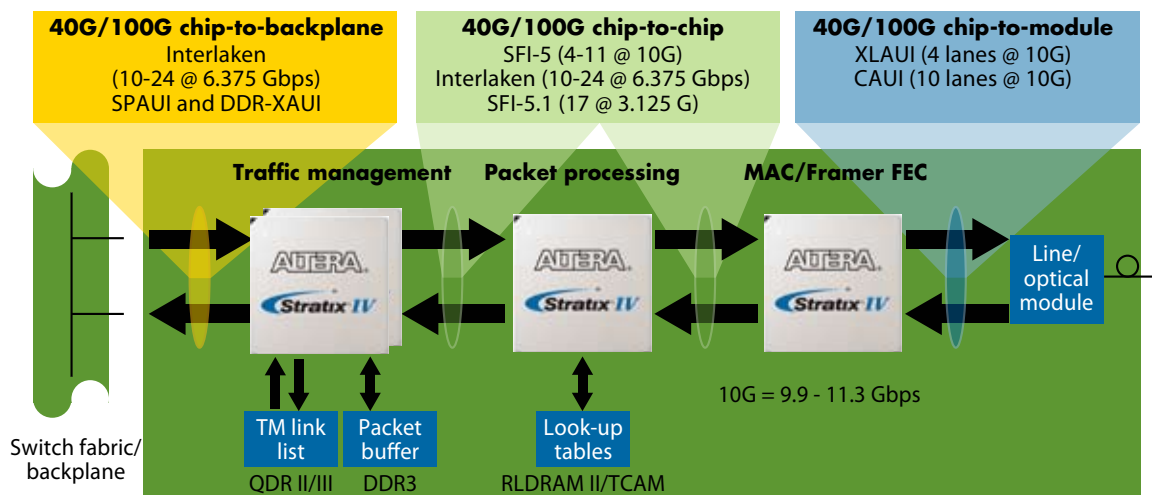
40G/100G chip-to-backplane
Interlaken
(10-24 @ 6.375 Gbps)
SPAUI and DDR-XAUI

40G/100G chip-to-chip
SFI-5 (4-11 @ 10G)
Interlaken (10-24 @ 6.375 Gbps)
SFI-5.1 (17 @ 3.125 G)

40G/100G chip-to-module
XLAUI (4 lanes @ 10G)
CAUI (10 lanes @ 10G)

Traffic management

Packet processing

MAC/Framer FEC

ALTERA
Stratix IV

ALTERA
Stratix IV

ALTERA
Stratix IV

Line/
optical
module

10G = 9.9 - 11.3 Gbps

TM link
list
QDR II/III

Packet
buffer
DDR3

Look-up
tables
RLDRAM II/TCAM

Switch fabric/
backplane